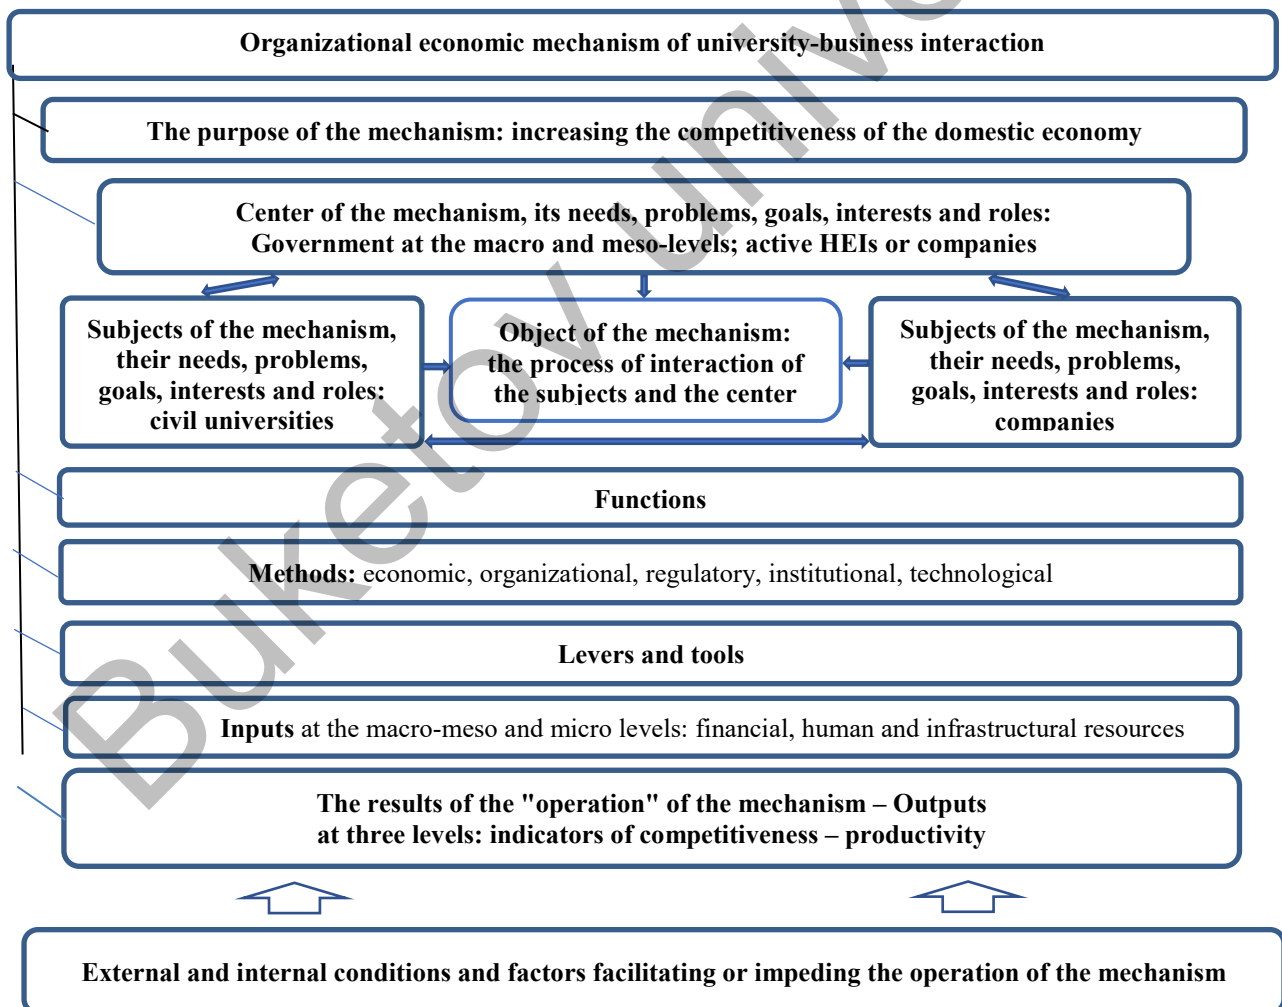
Organizational economic mechanism of university-business interaction

The purpose of the mechanism: increasing the competitiveness of the domestic economy

Center of the mechanism, its needs, problems, goals, interests and roles: Government at the macro and meso-levels; active HEIs or companies

Subjects of the mechanism, their needs, problems, goals, interests and roles: civil universities

Object of the mechanism: the process of interaction of the subjects and the center

Subjects of the mechanism, their needs, problems, goals, interests and roles: companies

Functions

Methods: economic, organizational, regulatory, institutional, technological

Levers and tools

Inputs at the macro-meso and micro levels: financial, human and infrastructural resources

The results of the "operation" of the mechanism – Outputs at three levels: indicators of competitiveness – productivity

External and internal conditions and factors facilitating or impeding the operation of the mechanism

Buketov Univ